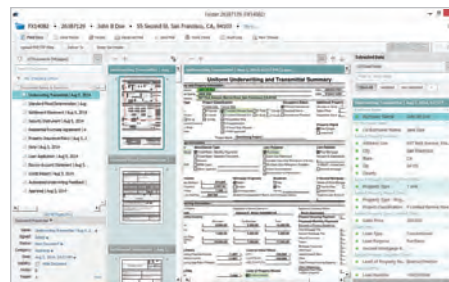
Folder 26387129 (FX14082)

FX14082 • 26387129 • John B Doe • 55 Second St, San Francisco, CA, 94105

Uniform Underwriting and Transmittal Summary

Underwriting Transmittal | Aug 5, 2014

Standard Flood Determination | Aug

Settlement Statement | Aug 5, 2014

Security Instrument | Aug 5, 2014

Residential Purchase Agreement | A

Property Insurance Binder | Aug 5, 2

Note | Aug 5, 2014

Loan Application | Aug 5, 2014

Closure Account Statement | Aug 5

Credit Report | Aug 5, 2014

Automated Underwriting Feedback

Appraisal | Aug 5, 2014

Extracted Data

Borrower Name John B Doe

Co-Borrower Name Jane Doe

Address Line 555 Test Avenue

City San Francisco

State CA

Zip 94105

Property Type 1 unit

Project Classification

Sales Price

Loan Type Conventional

Loan Purpose Purchase

Lien Position

Loan Number